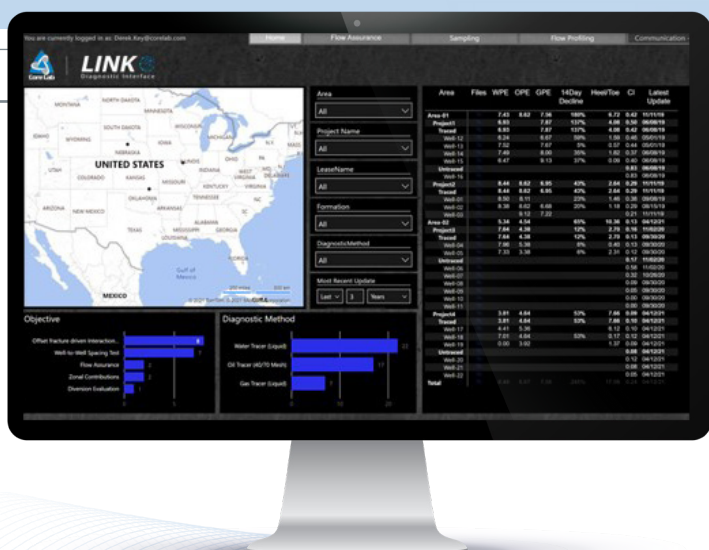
You are currently logged in as: Derek.Key@corelab.com

Home | Flow Assurance | Sampling | Flow Profiling | Communication

CoreLab | LINK Diagnostic Interface

MONTANA | NORTH DAKOTA | MINNESOTA | SOUTH DAKOTA | WISCONSIN | IDAHO | WYOMING | NEBRASKA | IOWA | MICHIGAN | UNITED STATES | NEVADA | UTAH | COLORADO | KANSAS | MISSOURI | ILLINOIS | INDIANA | OHIO | PA | NY | KENTUCKY | VIRGINIA | ARIZONA | NEW MEXICO | OKLAHOMA | ARKANSAS | TENNESSEE | NC | SC | TEXAS | MISSISSIPPI | ALABAMA | GEORGIA | LOUISIANA | FLORIDA | Gulf of Mexico | MEXICO

Area
All

Project Name
All

LeaseName
All

Formation
All

DiagnosticMethod
All

Most Recent Update
Last | 3 | Years

| Area | Files | WPE | OPE | GPE | 14Day Decline | Heel/Toe | CI | Latest Update |
|---|---|---|---|---|---|---|---|---|
| Area-01 | | 7.43 | 8.62 | 7.96 | 100% | 6.72 | 0.42 | 11/11/19 |
| Project1 | | 6.93 | | 7.87 | 137% | 4.06 | 0.50 | 06/08/19 |
| Traced | | 6.93 | | 7.87 | 137% | 4.06 | 0.42 | 06/08/19 |
| Total | | | | | | | | |

Objective
Offset fracture driven interaction... 4
Well-to-Well Spacing Test 3
Flow Assurance 2
Zonal Contributions 2
Diversion Evaluation 1

Diagnostic Method
Water Tracer (Liquid) 22
Oil Tracer (40/70 Mesh) 17
Gas Tracer (Liquid) 7